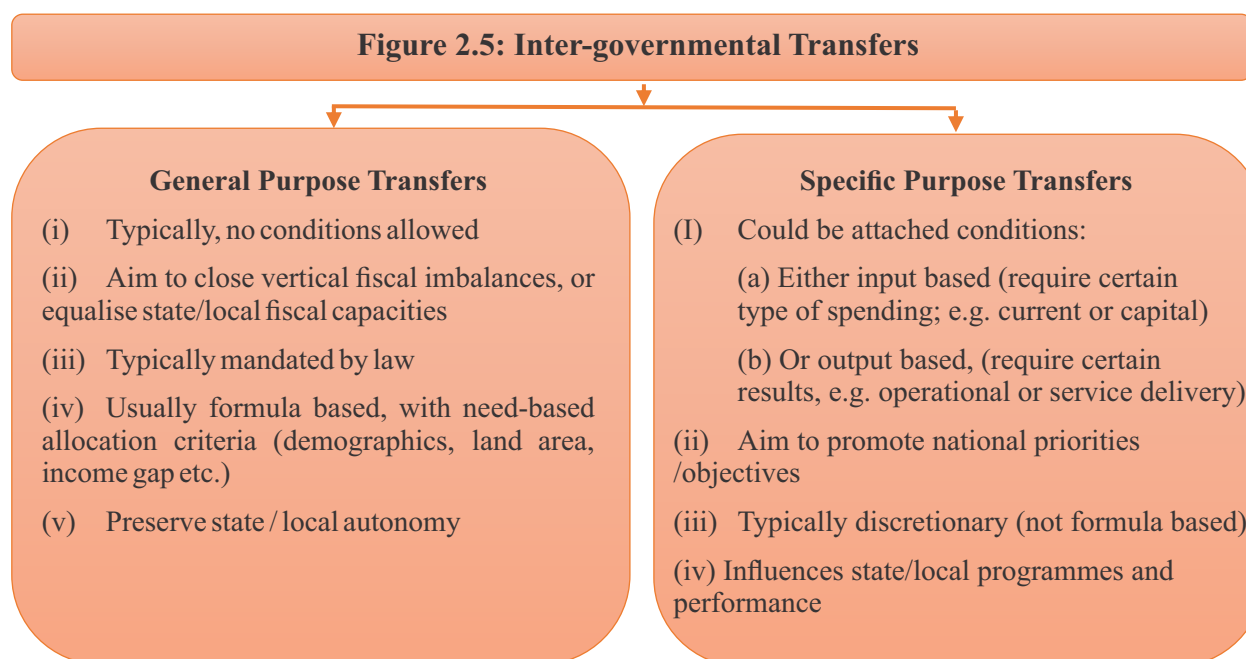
Figure 2.5: Inter-governmental Transfers

General Purpose Transfers

(i) Typically, no conditions allowed

(ii) Aim to close vertical fiscal imbalances, or equalise state/local fiscal capacities

(iii) Typically mandated by law

(iv) Usually formula based, with need-based allocation criteria (demographics, land area, income gap etc.)

(v) Preserve state / local autonomy

Specific Purpose Transfers

(I) Could be attached conditions:

(a) Either input based (require certain type of spending; e.g. current or capital)

(b) Or output based, (require certain results, e.g. operational or service delivery)

(ii) Aim to promote national priorities /objectives

(iii) Typically discretionary (not formula based)

(iv) Influences state/local programmes and performance